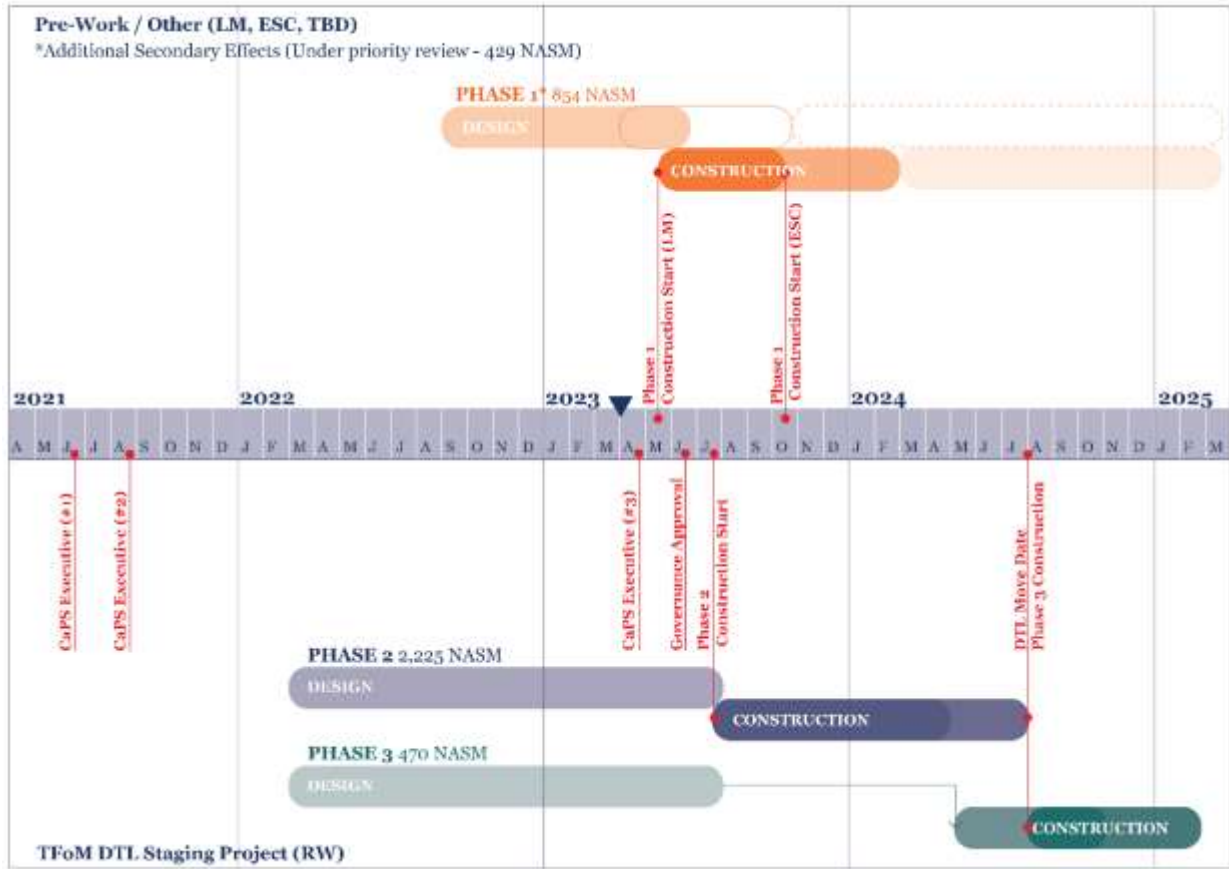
Pre-Work / Other (LM, ESC, TBD)
*Additional Secondary Effects (Under priority review - 429 NASM)

PHASE 1* 854 NASM

DESIGN

CONSTRUCTION

Phase 1 Construction Start (LM)

Phase 1 Construction Start (ESC)

2021

2022

2023

2024

2025

A M J J A S O N D J F M A M J J A S O N D J F M A M J J A S O N D J F M A M J J A S O N D J F M

CaPS Executive (#1)

CaPS Executive (#2)

CaPS Executive (#3)

Governance Approval

Phase 2 Construction Start

DTL Move Date

Phase 3 Construction

PHASE 2 2,225 NASM

DESIGN

CONSTRUCTION

PHASE 3 470 NASM

DESIGN

CONSTRUCTION

TFoM DTL Staging Project (RW)